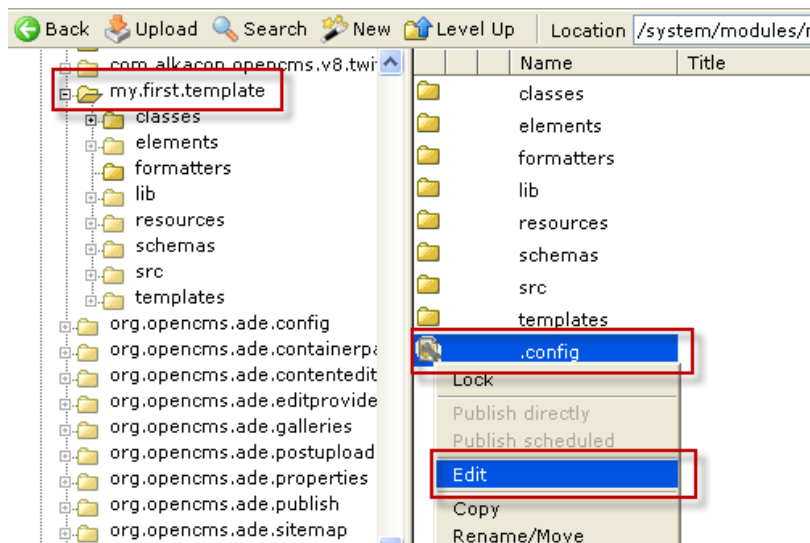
Back Upload Search New Level Up Location /system/modules/r

com.alkacon.opencms.v8.twi
my.first.template
classes
elements
formatters
lib
resources
schemas
src
templates
org.opencms.ade.config
org.opencms.ade.containerpa
org.opencms.ade.contentedit
org.opencms.ade.editprovide
org.opencms.ade.galleries
org.opencms.ade.postupload
org.opencms.ade.properties
org.opencms.ade.publish
org.opencms.ade.sitemap

| Name | Title |
|---|---|
| classes | |
| elements | |
| formatters | |
| lib | |
| resources | |
| schemas | |
| src | |
| templates | |
| .config | |

Lock
Publish directly
Publish scheduled
Edit
Copy
Rename/Move